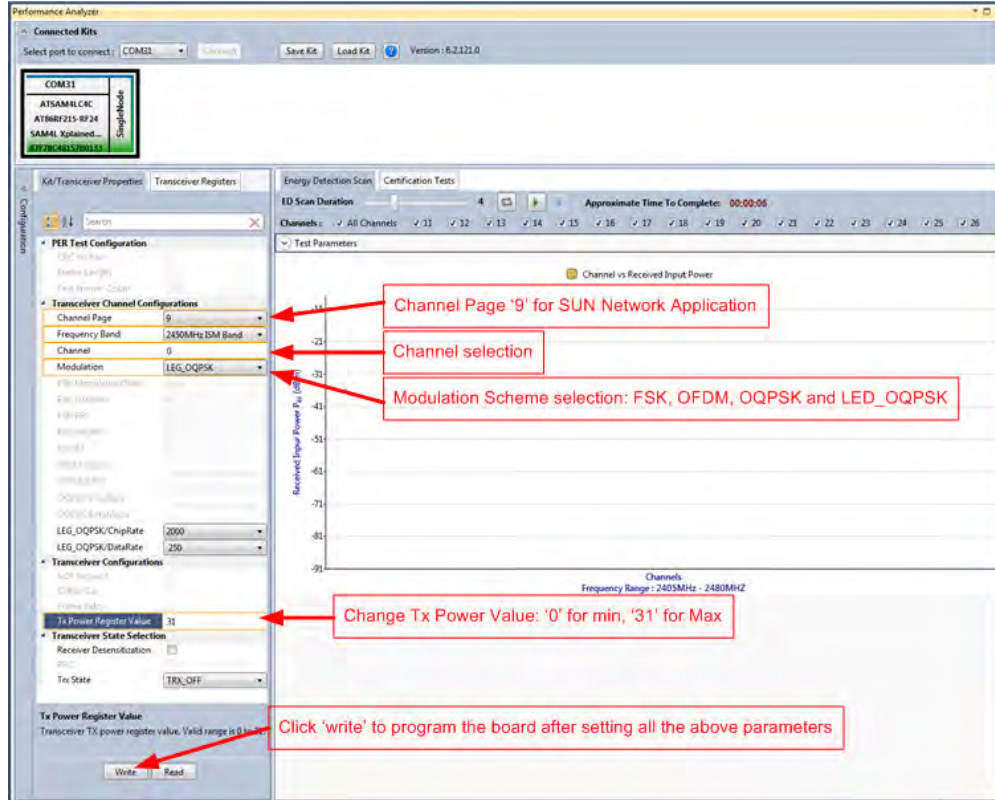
Performance Analyzer

Connected Kits

Select port to connect : COM31 Connect Save Kit Load Kit Version : 6.2.121.0

COM31
ATSAM4LC4C
AT86RF215-RF24
SAM4L Xplained...
SingleNode

Configuration

Kit/Transceiver Properties Transceiver Registers

Search

PER Test Configuration

Transceiver Channel Configurations
Channel Page 9
Frequency Band 2450MHz ISM Band
Channel 0
Modulation LEG_OQPSK

LEG_OQPSK/ChipRate 2000
LEG_OQPSK/DataRate 250

Transceiver Configurations

Tx Power Register Value 31

Transceiver State Selection
Receiver Desensitization
Trx State TRX_OFF

Tx Power Register Value
Transceiver TX power register value. Valid range is 0 to 31

Write Read

Energy Detection Scan Certification Tests

ED Scan Duration 4 Approximate Time To Complete: 00:00:06

Channels : All Channels 11 12 13 14 15 16 17 18 19 20 21 22 23 24 25 26

Test Parameters

Channel vs Received Input Power

Received Input Power $P_{in}$ (dBm)

-11
-21
-31
-41
-51
-61
-71
-81
-91

Channels
Frequency Range : 2405MHz - 2480MHZ

Channel Page '9' for SUN Network Application

Channel selection

Modulation Scheme selection: FSK, OFDM, OQPSK and LED_OQPSK

Change Tx Power Value: '0' for min, '31' for Max

Click 'write' to program the board after setting all the above parameters